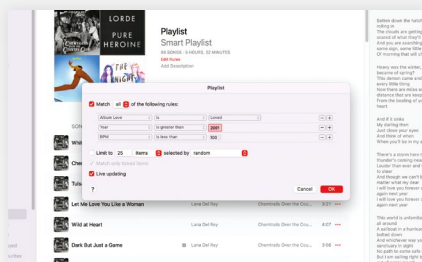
LORDE

PURE HEROINE

Playlist
Smart Playlist
50 SONGS, 3 HOURS, 13 MINUTES
Edit Rules
Add Description

Playlist

Match all of the following rules:

| | | | |
|---|---|---|---|
| Album Love | is | Loved | |
| Year | is greater than | 2001 | |
| BPM | is less than | 100 | |

Limit to 25 items selected by random

Match only ticked items

Live updating

?

Cancel OK

SON

Chee

Tuls

Let Me Love You Like a Woman | Lana Del Rey | Chemtrails Over the Cou... | 4:21

Wild at Heart | Lana Del Rey | Chemtrails Over the Cou... | 4:37

Dark But Just a Game | Lana Del Rey | Chemtrails Over the Cou... | 3:58

Baby

Bu

Bo

Before down the halls
rolling in
The clouds are getting
source of what they'll
And you are everything
come ago, same little
Of morning that will c

Honey was the whistle,
became of spring?
This demon came and
every little thing
Now there are miles a
distance that are keep
From the beating of yo
heart

And if it sinks
My darling then
Just close your eyes
And then, of when
When you'll be in my n

There's a storm here
thunder is coming near
Louder than ever and
to steer
I will love you forever
matter what my dear
I will love you forever
again next year
I will love you forever
again next year

This world is unthinka
all around
A sailboat in a harbor
bathed down
And whichever way yo
sanctuary in sight
Go path to come safe
But I am sailing fight